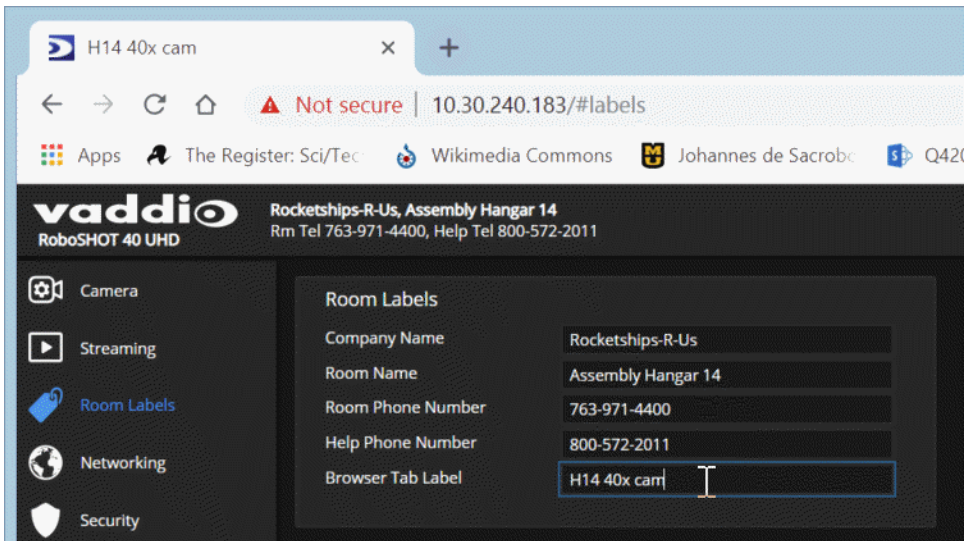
H14 40x cam ×
+
Not secure | 10.30.240.183/#labels
Apps The Register: Sci/Tec Wikimedia Commons Johannes de Sacrobo Q42

vaddio
RoboSHOT 40 UHD
Rocketships-R-Us, Assembly Hangar 14
Rm Tel 763-971-4400, Help Tel 800-572-2011

Camera
Streaming
Room Labels
Networking
Security

Room Labels

| Company Name | Rocketships-R-Us |
|---|---|
| Room Name | Assembly Hangar 14 |
| Room Phone Number | 763-971-4400 |
| Help Phone Number | 800-572-2011 |
| Browser Tab Label | H14 40x cam |